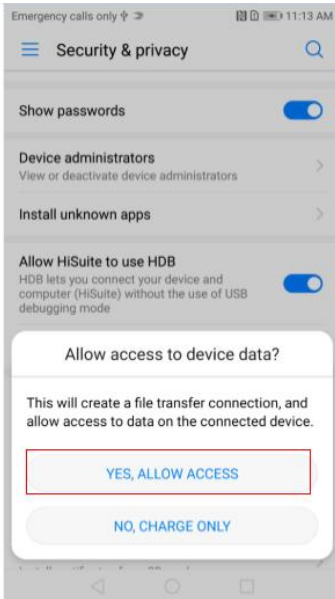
Emergency calls only 11:13 AM

Security & privacy

Show passwords

Device administrators
View or deactivate device administrators

Install unknown apps

Allow HiSuite to use HDB
HDB lets you connect your device and computer (HiSuite) without the use of USB debugging mode

Allow access to device data?

This will create a file transfer connection, and allow access to data on the connected device.

YES, ALLOW ACCESS

NO, CHARGE ONLY

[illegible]